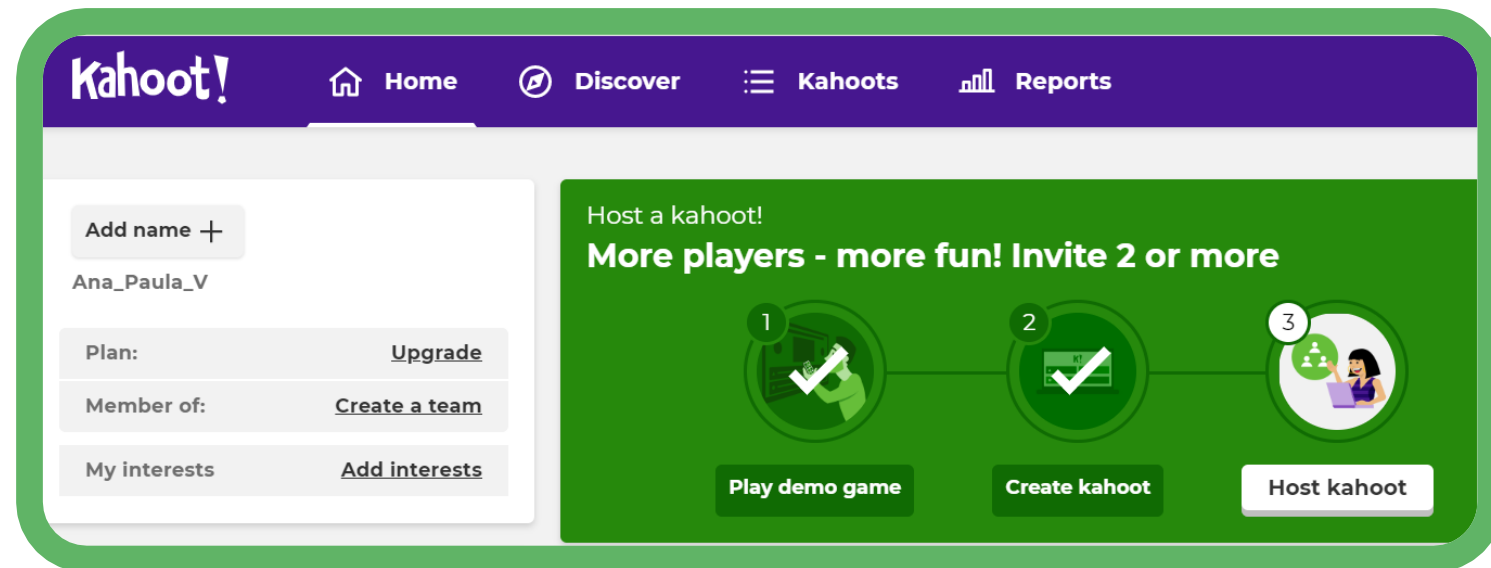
Kahoot!

Home Discover Kahoots Reports

Add name +

Ana_Paula_V

Plan: Upgrade

Member of: Create a team

My interests Add interests

Host a kahoot!

More players - more fun! Invite 2 or more

1 2 3

K!

Play demo game

Create kahoot

Host kahoot